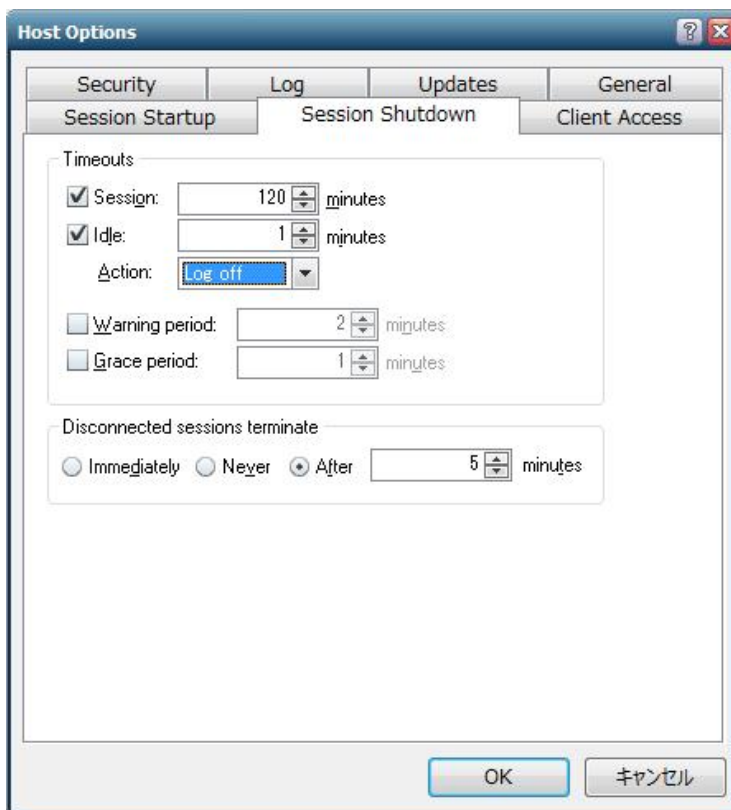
Host Options

Security
Log
Updates
General
Session Startup
Session Shutdown
Client Access

Timeouts
Session: 120 minutes
Idle: 1 minutes
Action: Log off
Warning period: 2 minutes
Grace period: 1 minutes

Disconnected sessions terminate
Immediately Never After 5 minutes

OK
キャンセル